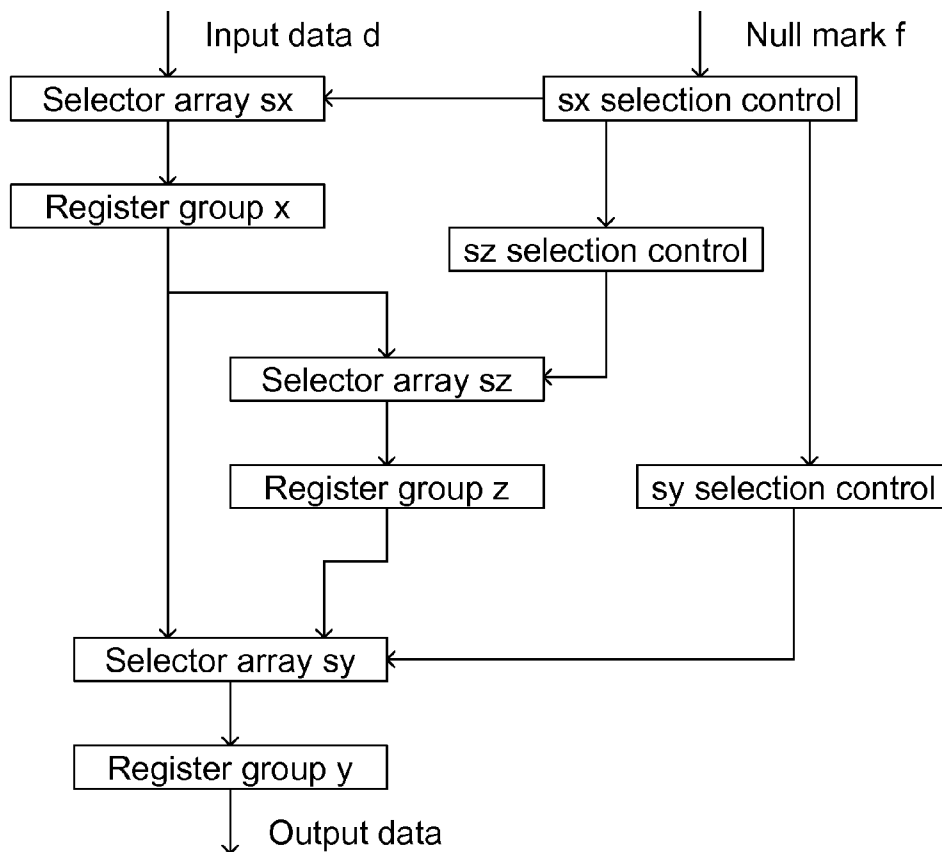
Input data d

Null mark f

Selector array sx

sx selection control

Register group x

sz selection control

Selector array sz

Register group z

sy selection control

Selector array sy

Register group y

Output data